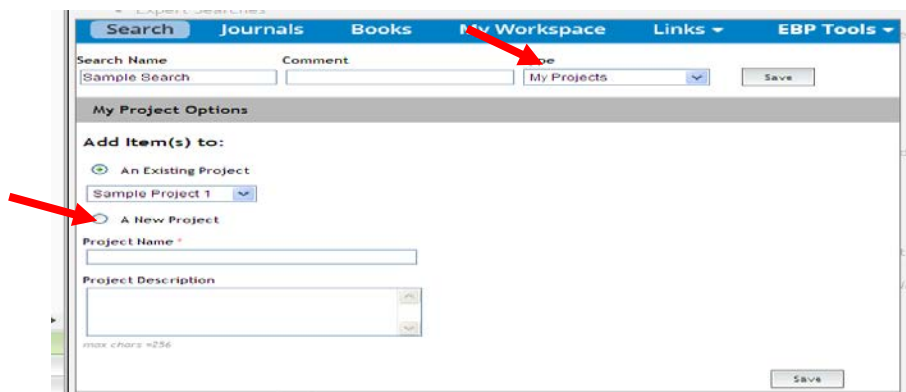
Expert Searches

Search Journals Books My Workspace Links ▾ EBP Tools ▾

Search Name
Sample Search

Comment

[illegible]pe
My Projects

Save

My Project Options

Add Item(s) to:

An Existing Project
Sample Project 1

A New Project

Project Name *

Project Description

max chars =256

Save